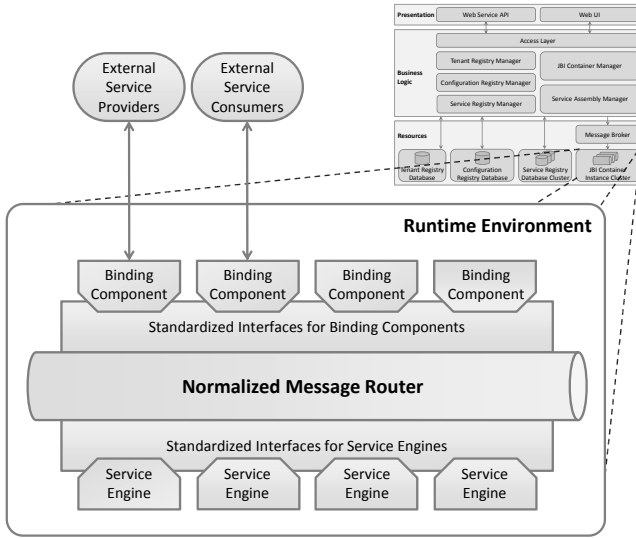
Presentation
Web Service API
Web UI
Access Layer
Business Logic
Tenant Registry Manager
Configuration Registry Manager
Service Registry Manager
JBI Container Manager
Service Assembly Manager
Resources
Message Broker
Tenant Registry Database
Configuration Registry Database
Service Registry Database Cluster
JBI Container Instance Cluster

External Service Providers
External Service Consumers

Runtime Environment

Binding Component
Binding Component
Binding Component
Binding Component

Standardized Interfaces for Binding Components

Normalized Message Router

Standardized Interfaces for Service Engines

Service Engine
Service Engine
Service Engine
Service Engine